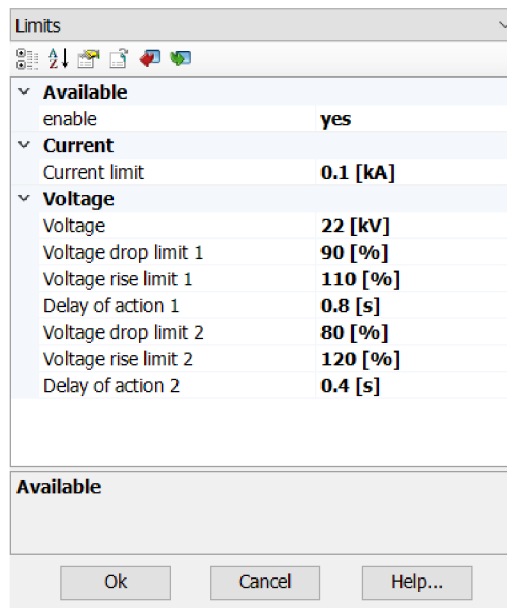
Limits

Available

| enable | yes |
|---|---|

Current

| Current limit | 0.1 [kA] |
|---|---|

Voltage

| Voltage | 22 [kV] |
|---|---|
| Voltage drop limit 1 | 90 [%] |
| Voltage rise limit 1 | 110 [%] |
| Delay of action 1 | 0.8 [s] |
| Voltage drop limit 2 | 80 [%] |
| Voltage rise limit 2 | 120 [%] |
| Delay of action 2 | 0.4 [s] |

Available

Ok Cancel Help...